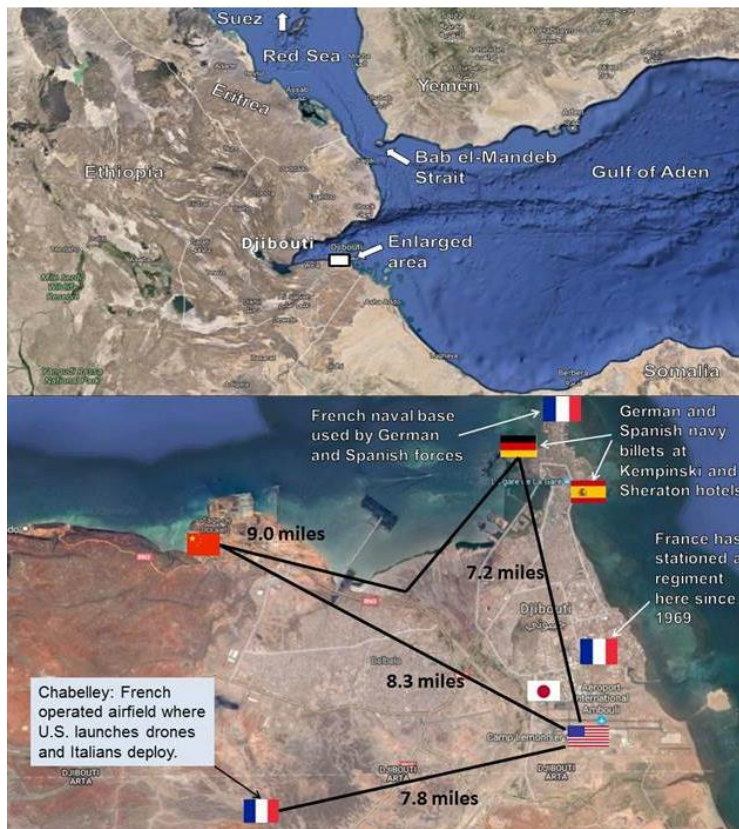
Suez

Red Sea

Yemen

Eritrea

Ethiopia

Bab el-Mandeb Strait

Gulf of Aden

Djibouti

Enlarged area

Somalia

French naval base used by German and Spanish forces

German and Spanish navy billets at Kempinski and Sheraton hotels

9.0 miles

7.2 miles

France has stationed a regiment here since 1969

Djibouti

8.3 miles

Aeroport International Ambouli

Camp Lemonnier

Chabelley: French operated airfield where U.S. launches drones and Italians deploy.

7.8 miles

DJIBOUTI ARTA